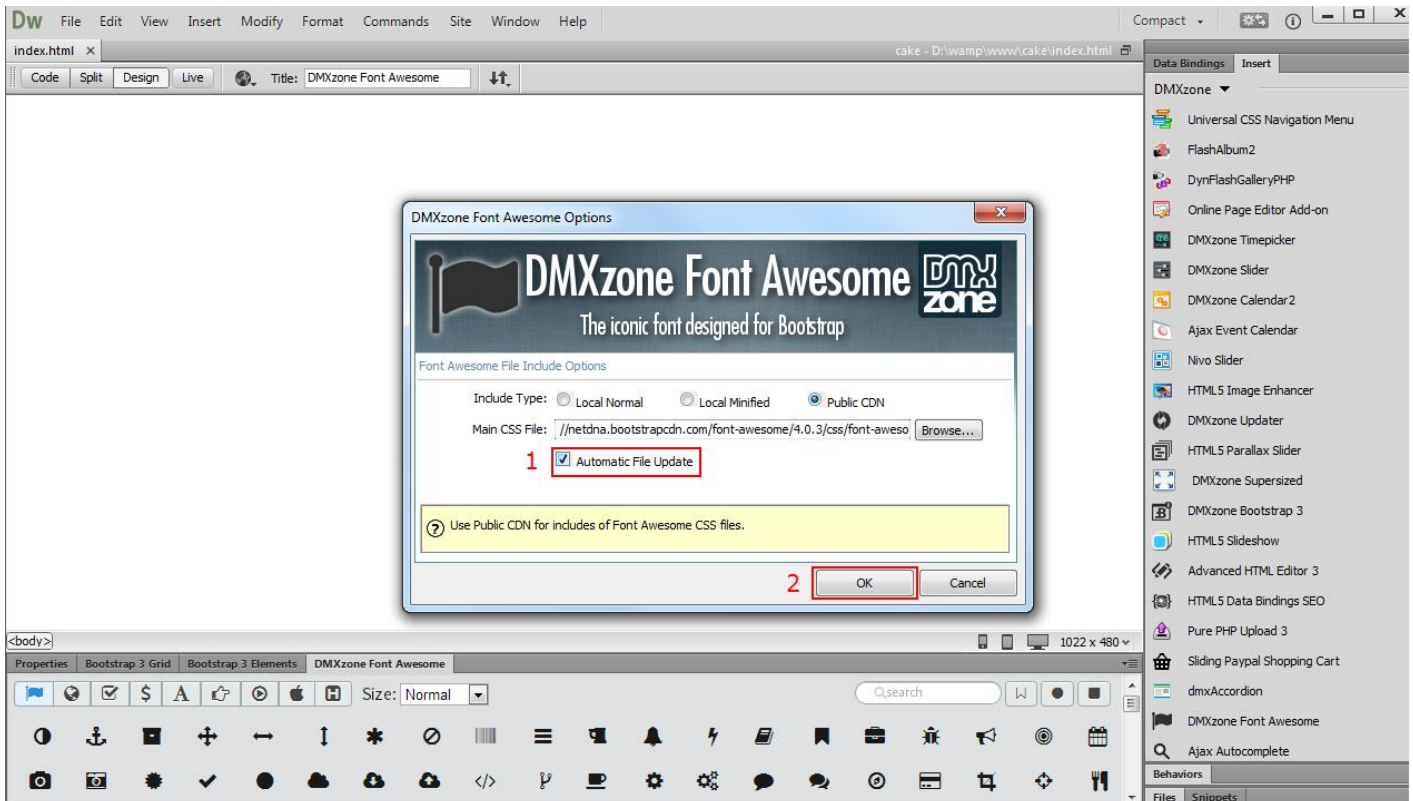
Dw File Edit View Insert Modify Format Commands Site Window Help

Compact

index.html ×

cake - D:\wamp\www\cake\index.html

Code Split Design Live Title: DMXzone Font Awesome

Data Bindings Insert

DMXzone

Universal CSS Navigation Menu
FlashAlbum2
DynFlashGalleryPHP
Online Page Editor Add-on
DMXzone Timepicker
DMXzone Slider
DMXzone Calendar2
Ajax Event Calendar
Nivo Slider
HTML5 Image Enhancer
DMXzone Updater
HTML5 Parallax Slider
DMXzone Supersized
DMXzone Bootstrap 3
HTML5 Slideshow
Advanced HTML Editor 3
HTML5 Data Bindings SEO
Pure PHP Upload 3
Sliding Paypal Shopping Cart
dmxAccordion
DMXzone Font Awesome
Ajax Autocomplete

Behaviors

Files Snippets

DMXzone Font Awesome Options

DMXzone Font Awesome

The iconic font designed for Bootstrap

Font Awesome File Include Options

Include Type: Local Normal Local Minified Public CDN

Main CSS File: //netdna.bootstrapcdn.com/font-awesome/4.0.3/css/font-aweso Browse...

1 Automatic File Update

Use Public CDN for includes of Font Awesome CSS files.

2 OK Cancel

<body>

1022 x 480

Properties Bootstrap 3 Grid Bootstrap 3 Elements DMXzone Font Awesome

Size: Normal

Qsearch